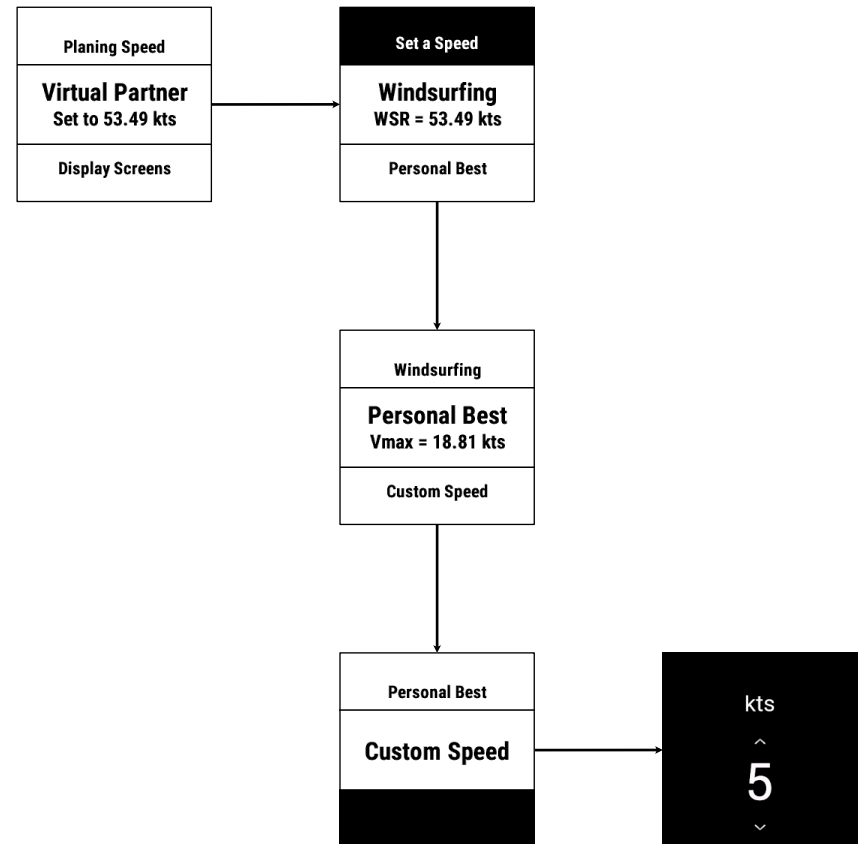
Planing Speed

Virtual Partner
Set to 53.49 kts

Display Screens

Set a Speed

Windsurfing
WSR = 53.49 kts

Personal Best

Windsurfing

Personal Best
Vmax = 18.81 kts

Custom Speed

Personal Best

Custom Speed

kts
^
5
˅